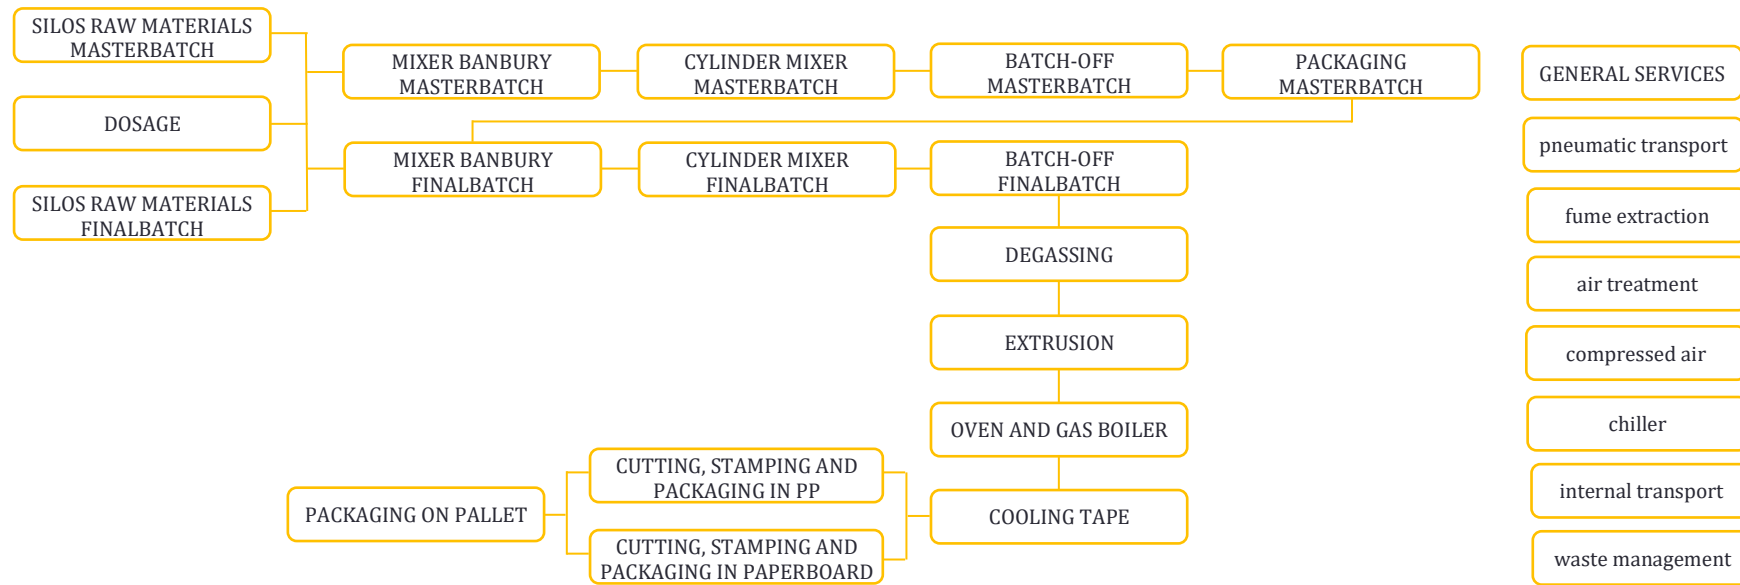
SILOS RAW MATERIALS MASTERBATCH

DOSAGE

SILOS RAW MATERIALS FINALBATCH

MIXER BANBURY MASTERBATCH

CYLINDER MIXER MASTERBATCH

BATCH-OFF MASTERBATCH

PACKAGING MASTERBATCH

MIXER BANBURY FINALBATCH

CYLINDER MIXER FINALBATCH

BATCH-OFF FINALBATCH

DEGASSING

EXTRUSION

OVEN AND GAS BOILER

COOLING TAPE

CUTTING, STAMPING AND PACKAGING IN PP

CUTTING, STAMPING AND PACKAGING IN PAPERBOARD

PACKAGING ON PALLET

GENERAL SERVICES

pneumatic transport

fume extraction

air treatment

compressed air

chiller

internal transport

waste management